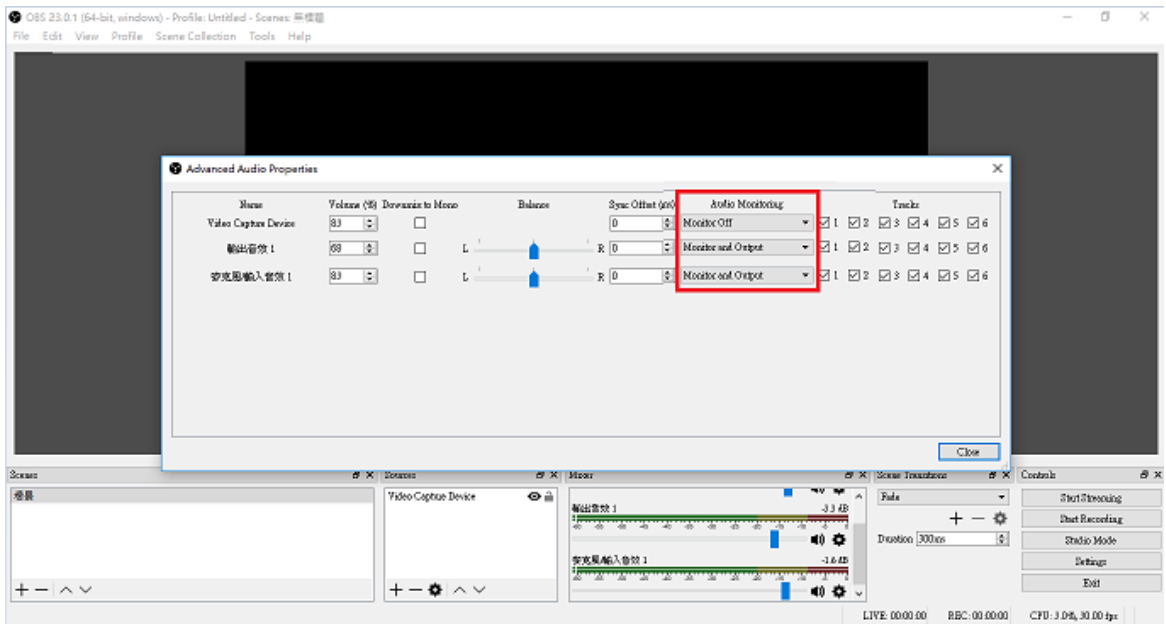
OBS 23.0.1 (64-bit, windows) - Profile: Untitled - Scenes: 無標題
File Edit View Profile Scene Collection Tools Help

Advanced Audio Properties

| Name | Volume (%) | Downmix to Mono | Balance | Sync Offset (ms) | Audio Monitoring | Tracks |
|---|---|---|---|---|---|---|
| Video Capture Device | 83 | ☐ | | 0 | Monitor Off | ☑1 ☑2 ☑3 ☑4 ☑5 ☑6 |
| 輸出音效 1 | 68 | ☐ | L R | 0 | Monitor and Output | ☑1 ☑2 ☑3 ☑4 ☑5 ☑6 |
| 麥克風/輸入音效 1 | 83 | ☐ | L R | 0 | Monitor and Output | ☑1 ☑2 ☑3 ☑4 ☑5 ☑6 |

Close

Scenes
場景

Sources
Video Capture Device

Mixer
輸出音效 1 -3.3 dB
麥克風/輸入音效 1 -1.6 dB

Scene Transitions
Fade
Duration 300ms

Controls
Start Streaming
Start Recording
Studio Mode
Settings
Exit

LIVE: 00:00:00 REC: 00:00:00 CPU: 3.0%, 30.00 fps